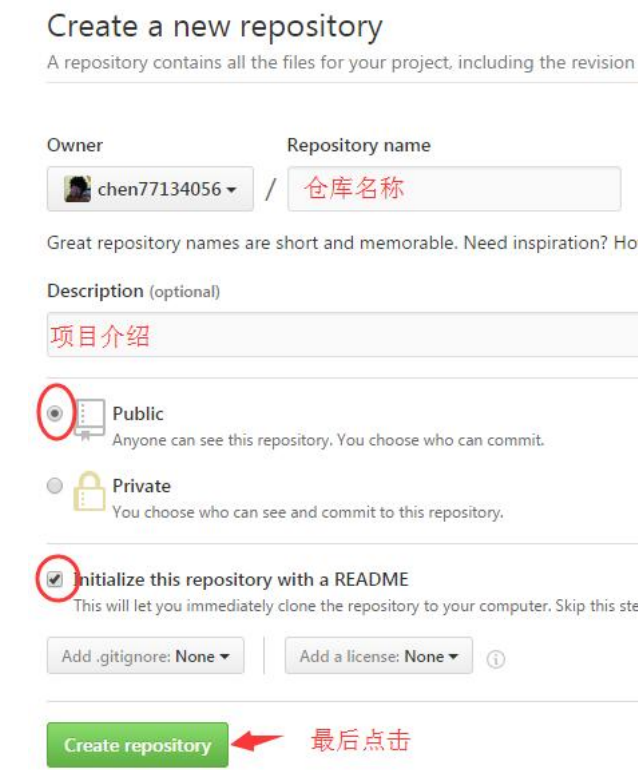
Create a new repository

A repository contains all the files for your project, including the revision

Owner

chen77134056 ▾

/

Repository name

仓库名称

Great repository names are short and memorable. Need inspiration? Ho

Description (optional)

项目介绍

Public

Anyone can see this repository. You choose who can commit.

Private

You choose who can see and commit to this repository.

Initialize this repository with a README

This will let you immediately clone the repository to your computer. Skip this ste

Add .gitignore: None ▾

Add a license: None ▾

Create repository

最后点击